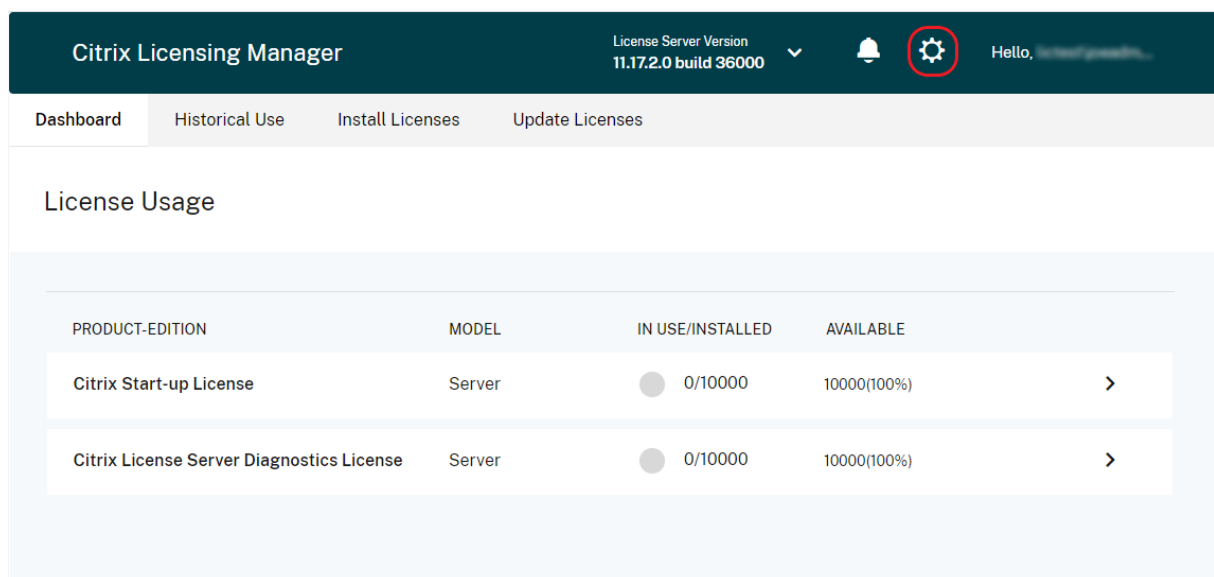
Citrix Licensing Manager

License Server Version
11.17.2.0 build 36000

Hello, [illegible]

Dashboard
Historical Use
Install Licenses
Update Licenses

License Usage

| PRODUCT-EDITION | MODEL | IN USE/INSTALLED | AVAILABLE |
|---|---|---|---|
| Citrix Start-up License | Server | 0/10000 | 10000(100%) |
| Citrix License Server Diagnostics License | Server | 0/10000 | 10000(100%) |